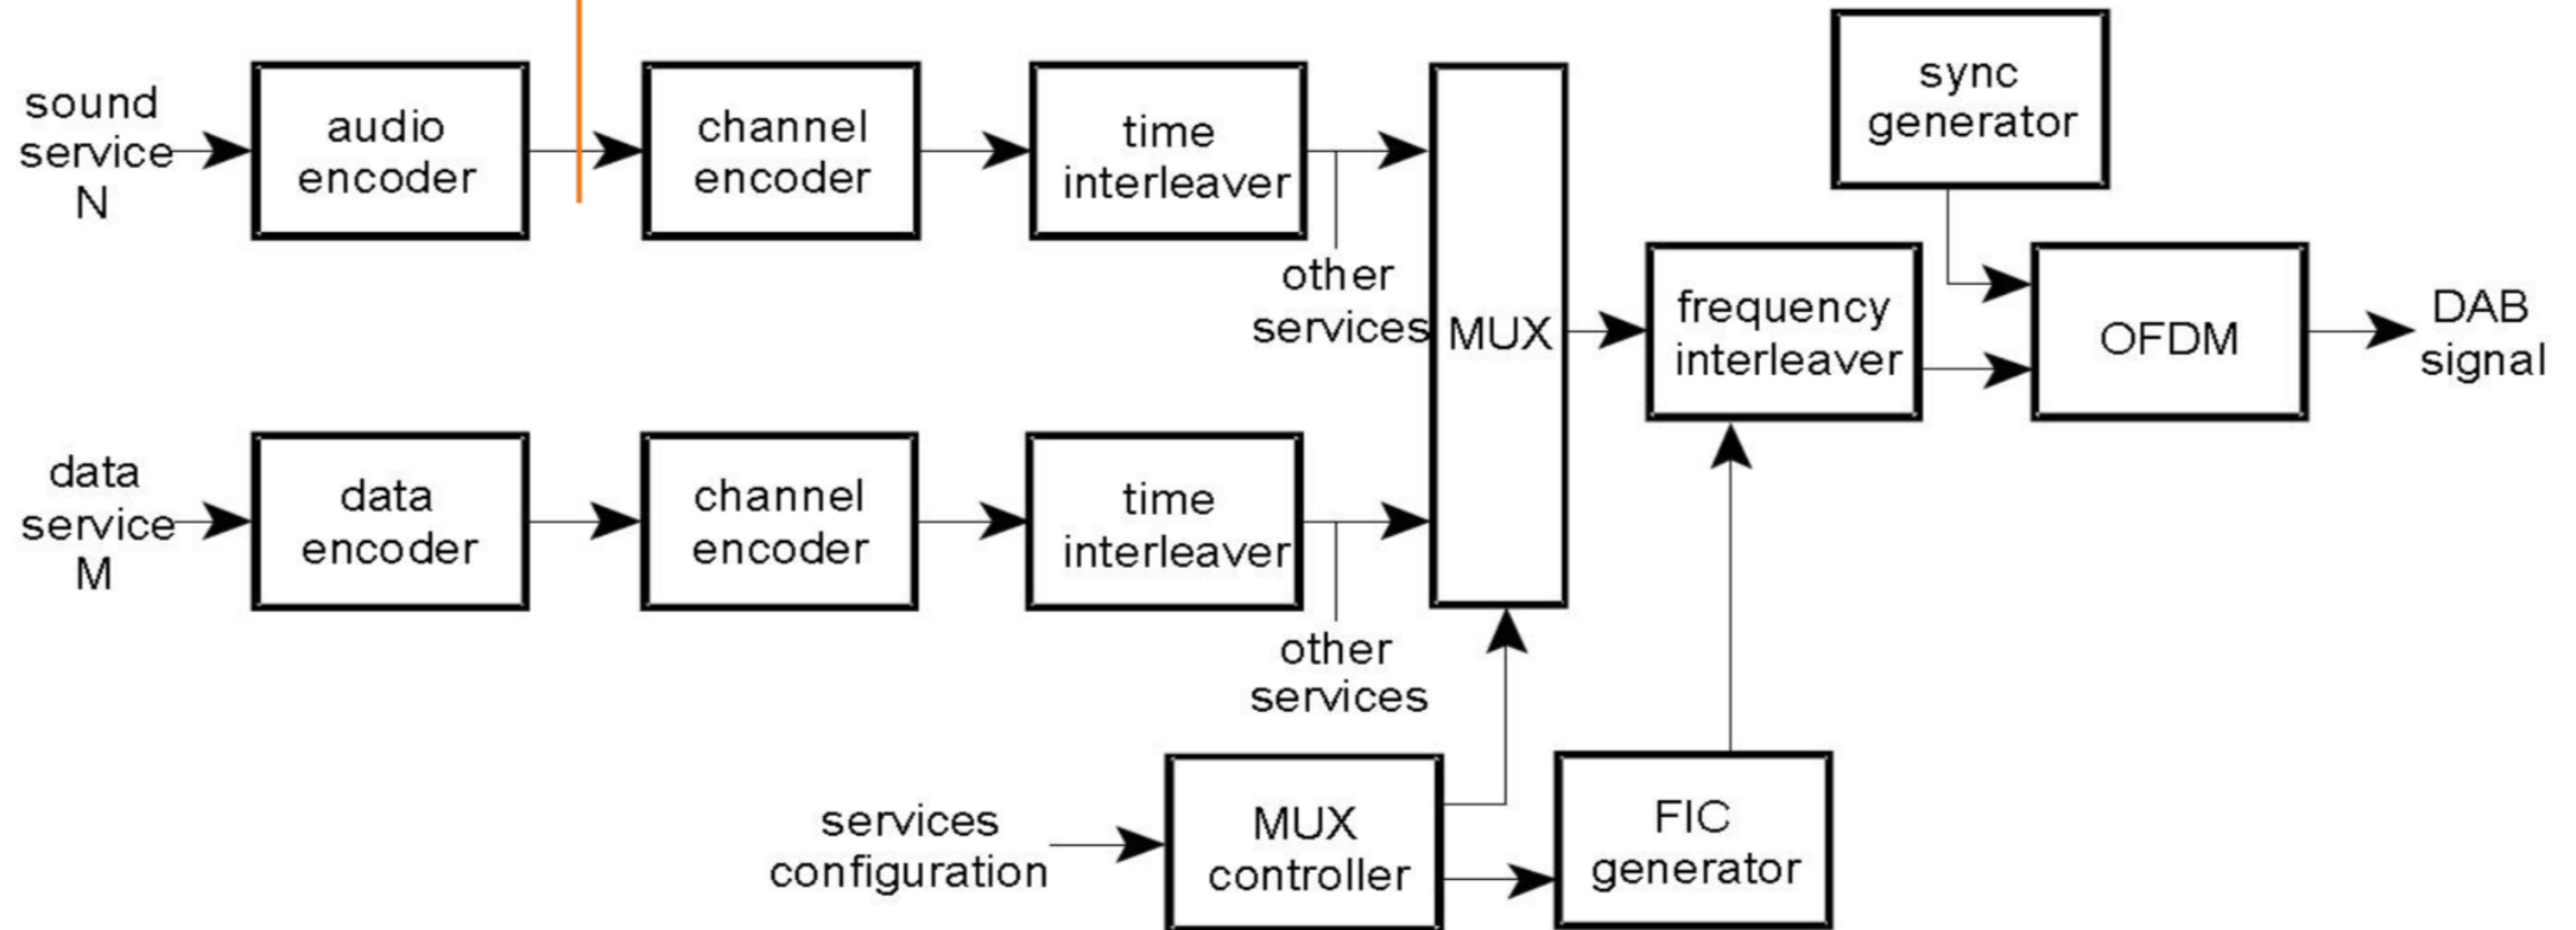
sound service N

audio encoder

channel encoder

time interleaver

other services

MUX

sync generator

frequency interleaver

OFDM

DAB signal

data service M

data encoder

channel encoder

time interleaver

other services

services configuration

MUX controller

FIC generator